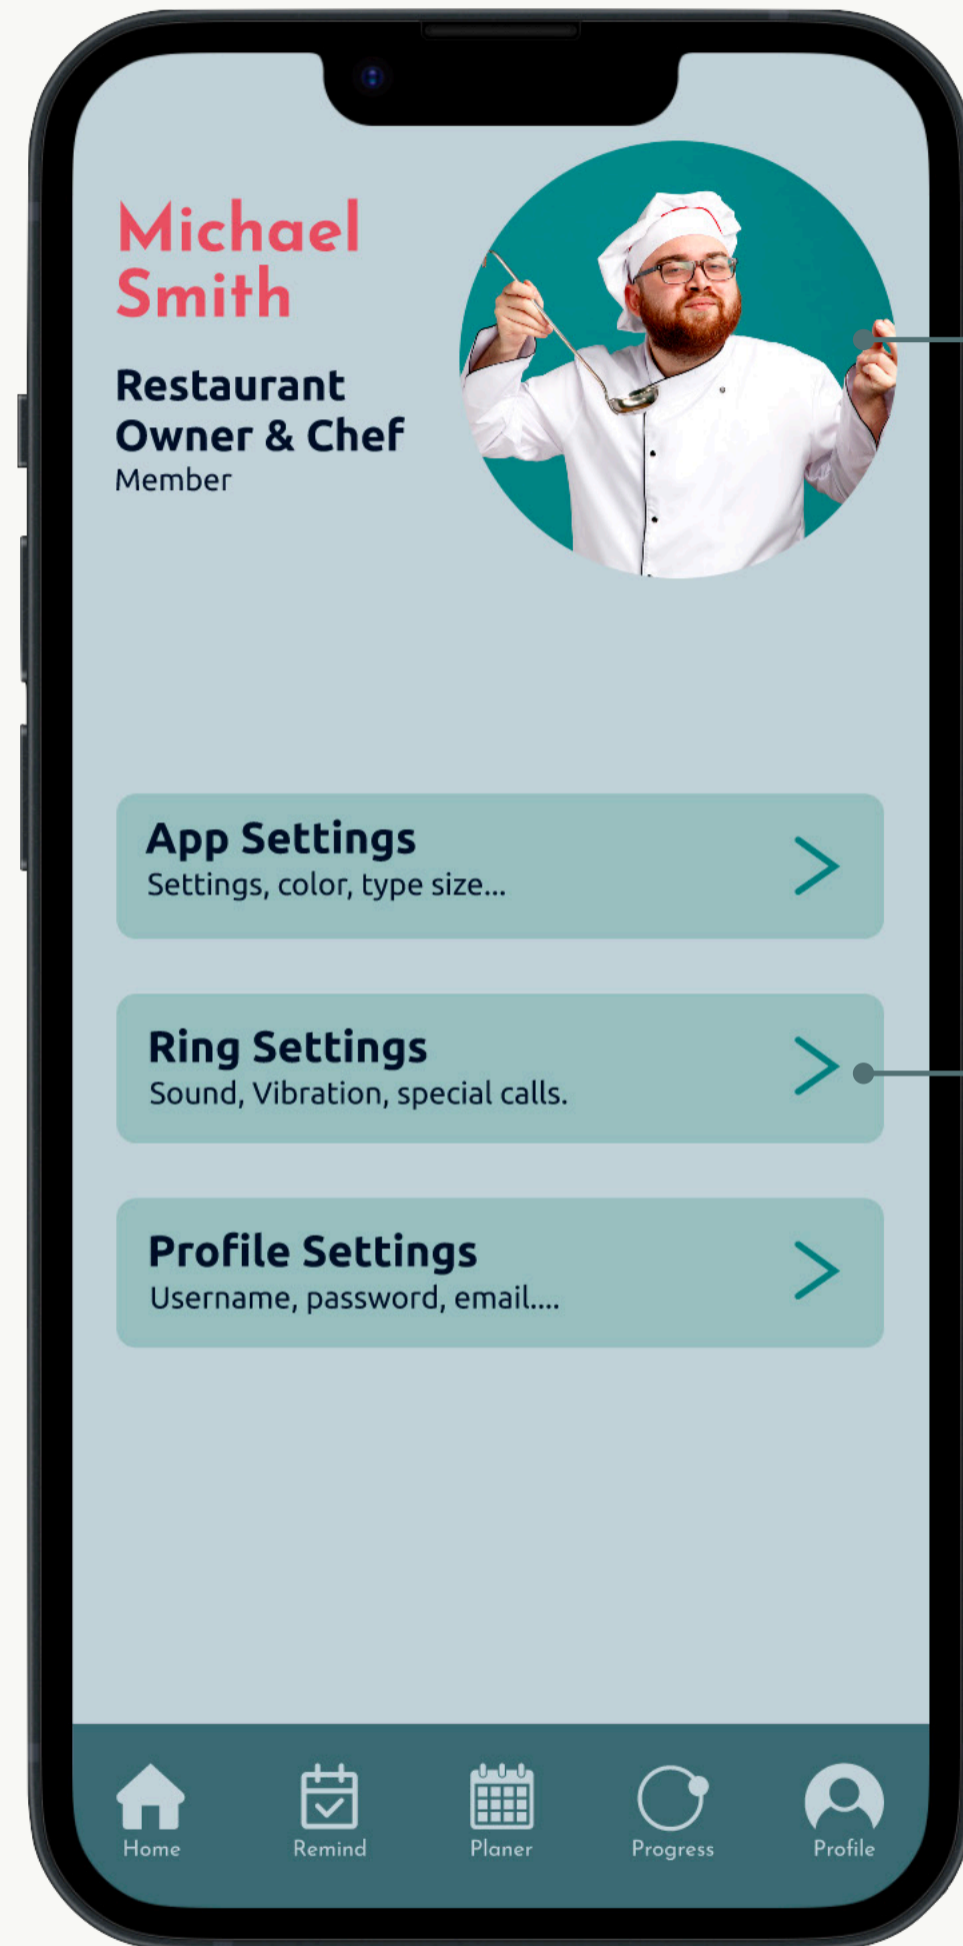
Michael Smith

Restaurant Owner & Chef
Member

App Settings
Settings, color, type size...

Ring Settings
Sound, Vibration, special calls.

Profile Settings
Username, password, email....

Home Remind Planer Progress Profile